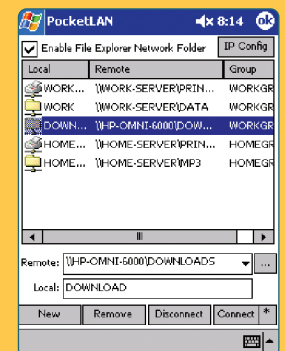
PocketLAN 8:14 ok

Enable File Explorer Network Folder IP Config

| Local | Remote | Group |
|---|---|---|
| WORK... | \\WORK-SERVER\PRIN... | WORKGR |
| WORK | \\WORK-SERVER\DATA | WORKGR |
| DOWN... | \\HP-OMNI-6000\DOW... | WORKGR |
| HOME... | \\HOME-SERVER\PRIN... | HOMEGR |
| HOME... | \\HOME-SERVER\MP3 | HOMEGR |

Remote: \\HP-OMNI-6000\DOWNLOADS ...

Local: DOWNLOAD

New Remove Disconnect Connect